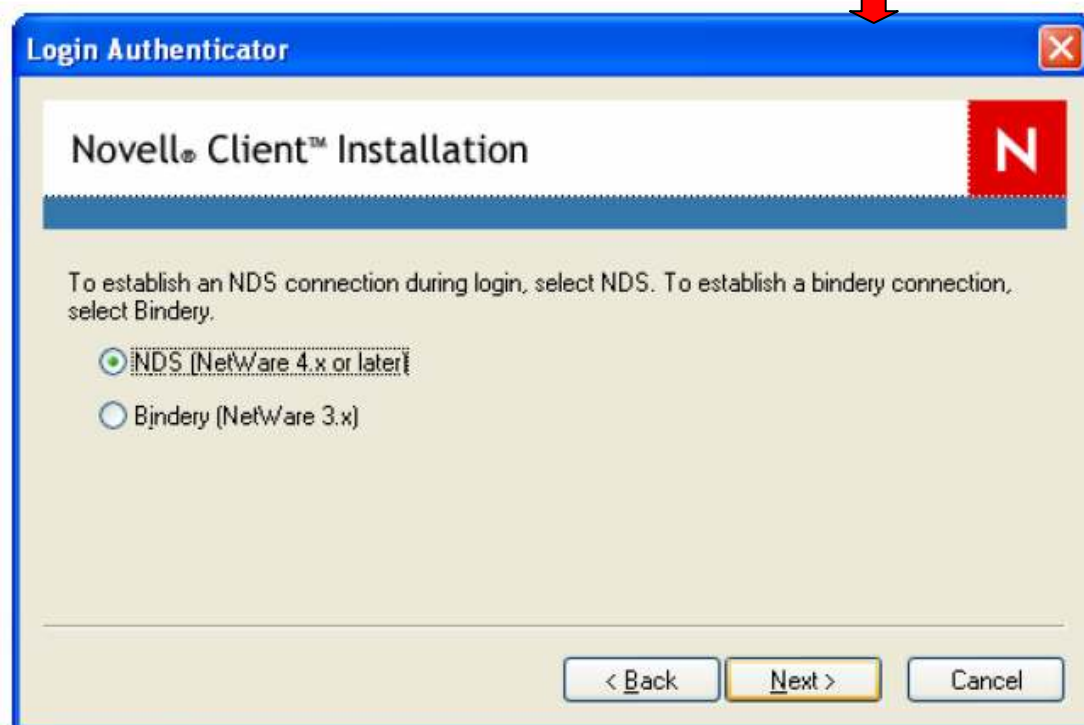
Login Authenticator

Novell® Client™ Installation

N

To establish an NDS connection during login, select NDS. To establish a bindery connection, select Bindery.

NDS (NetWare 4.x or later)

Bindery (NetWare 3.x)

< Back

Next >

Cancel